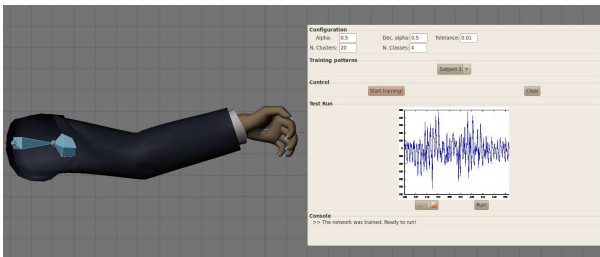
Configuration

Alpha: 0.5

Dec. alpha: 0.5

Tolerance: 0.01

N. Clusters: 20

N. Classes: 4

Training patterns

Subject 2

Control

Start training!

Clear

Test Run

Run!

Console

>> The network was trained. Ready to run!